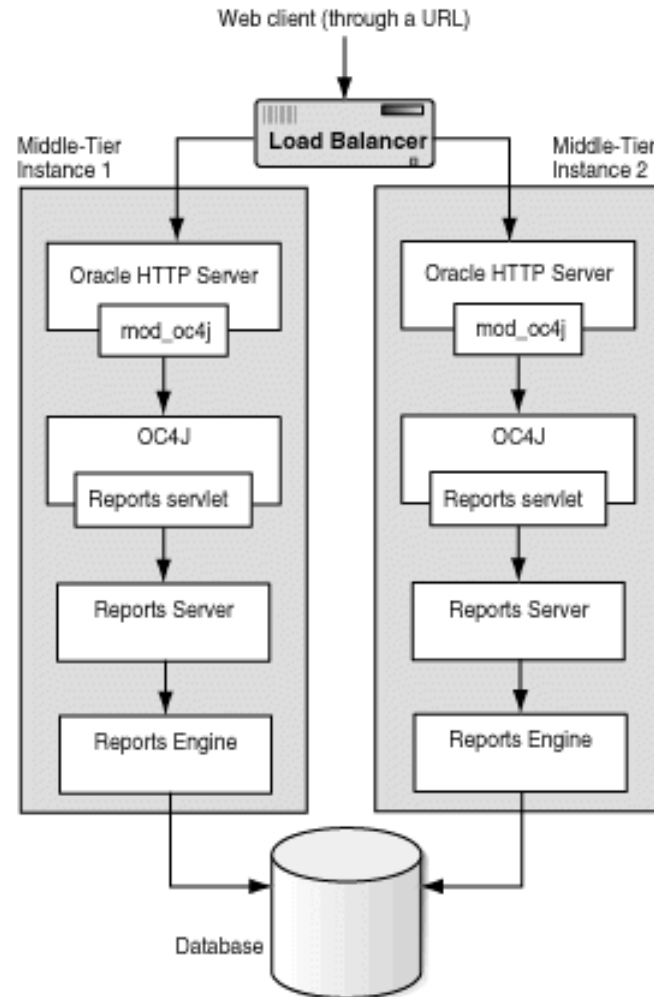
Web client (through a URL)

Load Balancer

Middle-Tier Instance 1

Oracle HTTP Server

mod_oc4j

OC4J

Reports servlet

Reports Server

Reports Engine

Middle-Tier Instance 2

Oracle HTTP Server

mod_oc4j

OC4J

Reports servlet

Reports Server

Reports Engine

Database